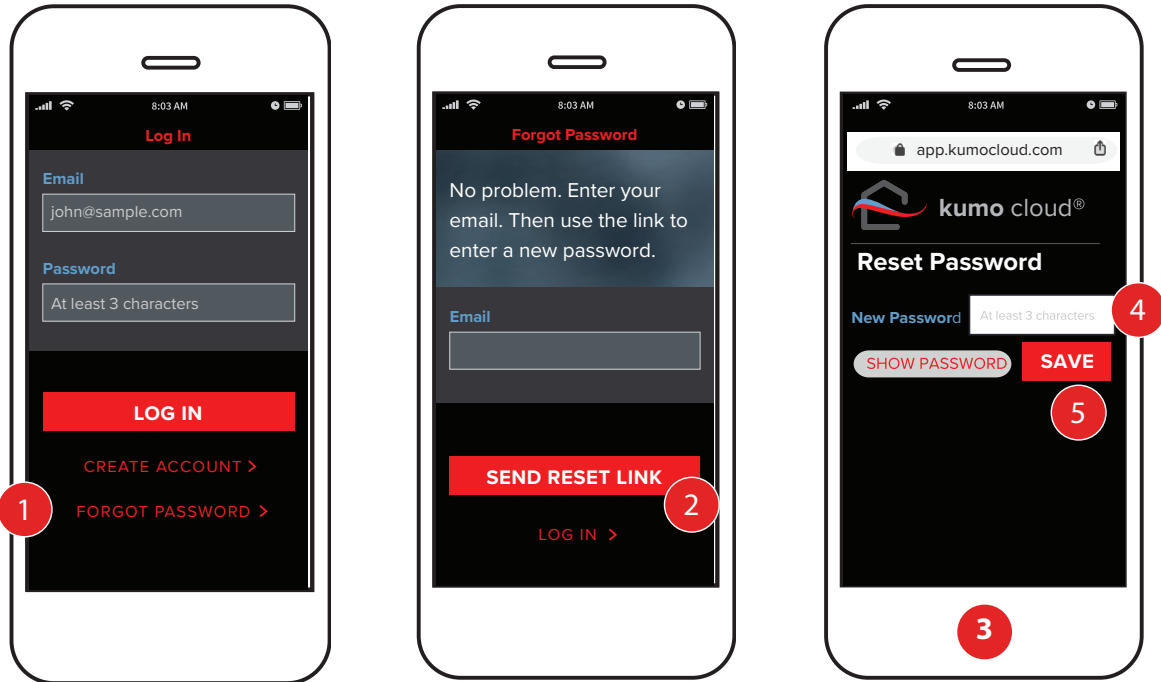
8:03 AM

Log In

Email

john@sample.com

Password

At least 3 characters

LOG IN

CREATE ACCOUNT >

1

FORGOT PASSWORD >

8:03 AM

Forgot Password

No problem. Enter your email. Then use the link to enter a new password.

Email

SEND RESET LINK

2

LOG IN >

8:03 AM

app.kumocloud.com

kumo cloud®

Reset Password

New Password

At least 3 characters

4

SHOW PASSWORD

SAVE

5

3